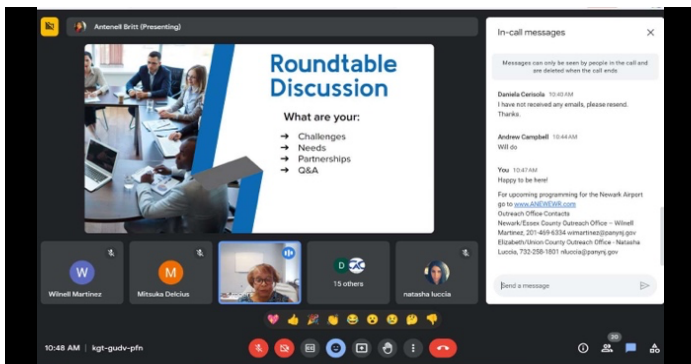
Antenell Britt (Presenting)

Roundtable Discussion

What are your:

➜ Challenges
➜ Needs
➜ Partnerships
➜ Q&A

W
Wilnell Martinez

M
Mitsuka Delcius

D
15 others

natasha luccia

In-call messages

Messages can only be seen by people in the call and are deleted when the call ends

Daniela Cerisola 10:40 AM
I have not received any emails, please resend. Thanks.

Andrew Campbell 10:44 AM
Will do

You 10:47 AM
Happy to be here!

For upcoming programming for the Newark Airport go to www.ANEWEWR.com
Outreach Office Contacts
Newark/Essex County Outreach Office - Wilnell Martinez, 201-469-6334 wmartinez@panynj.gov
Elizabeth/Union County Outreach Office - Natasha Luccia, 732-258-1801 nluccia@panynj.gov

Send a message

10:48 AM | kgt-gudv-pfn

20